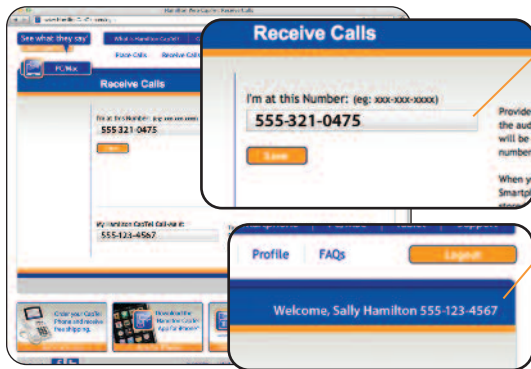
See what they say

What is Hamilton CapTel?

Place Calls

Receive Calls

PC Mix

Receive Calls

555 321-0475

My Hamilton CapTel Call-in #:

555-123-4567

Create your CapTel Phone and receive free shipping

Download the Hamilton CapTel App for iPhone

Receive Calls

I'm at this Number: (eg: xxx-xxx-xxxx)

555-321-0475

Save

Provide
the aud
will be
number

When y
Smartp
store

Profile

FAQs

Logout

Welcome, Sally Hamilton 555-123-4567